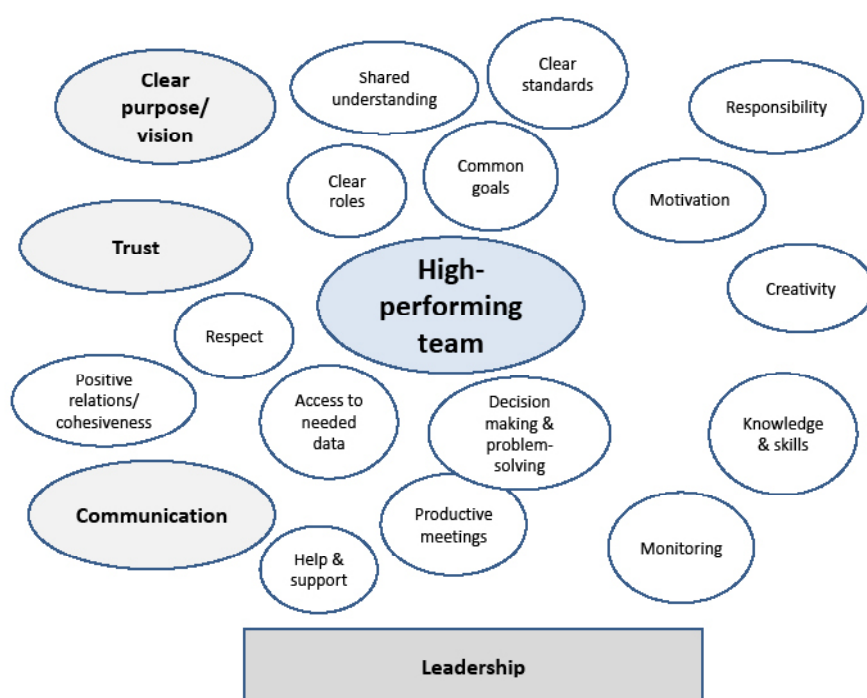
Clear purpose/ vision

Shared understanding

Clear standards

Responsibility

Clear roles

Common goals

Motivation

Trust

High-performing team

Creativity

Respect

Positive relations/ cohesiveness

Access to needed data

Decision making & problem-solving

Knowledge & skills

Communication

Productive meetings

Monitoring

Help & support

Leadership